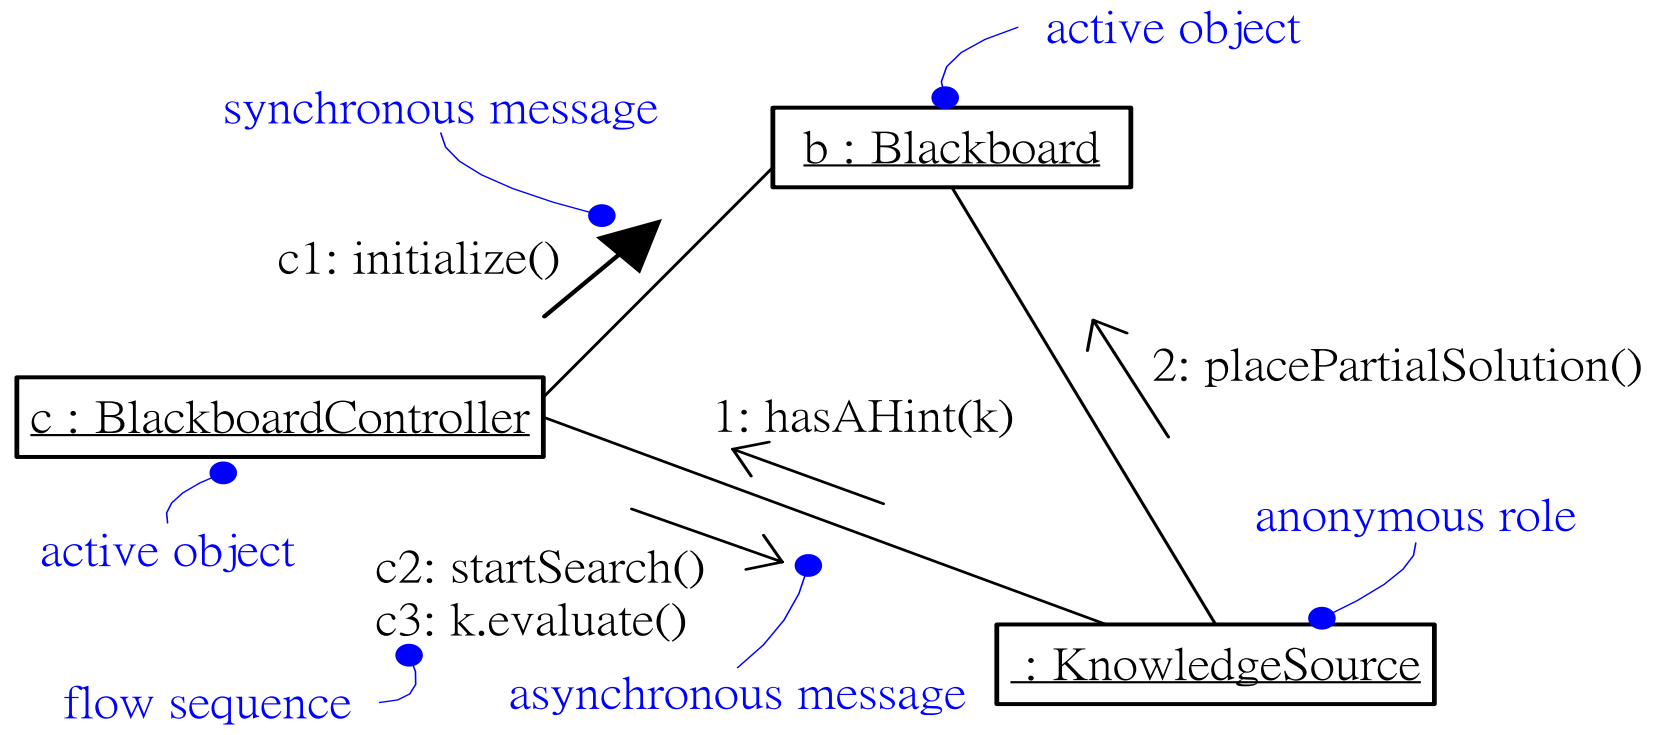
active object

synchronous message

b : Blackboard

c1: initialize()

2: placePartialSolution()

1: hasAHint(k)

c : BlackboardController

active object

c2: startSearch()
c3: k.evaluate()

anonymous role

: KnowledgeSource

flow sequence

asynchronous message